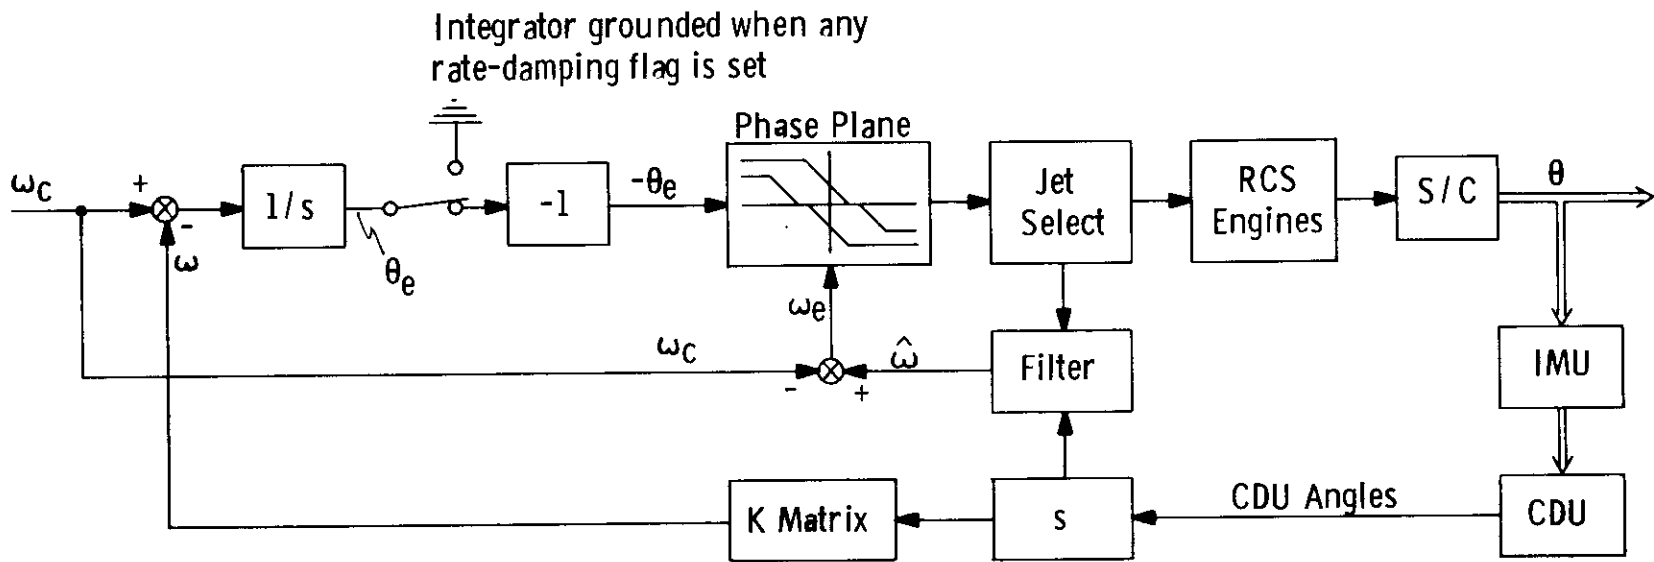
Integrator grounded when any rate-damping flag is set

$\omega_c$

+

-

$\omega$

1/s

$\theta_e$

-1

$-\theta_e$

Phase Plane

$\omega_e$

Jet Select

RCS Engines

S/C

$\theta$

$\omega_c$

-

+

$\hat{\omega}$

Filter

IMU

K Matrix

s

CDU Angles

CDU